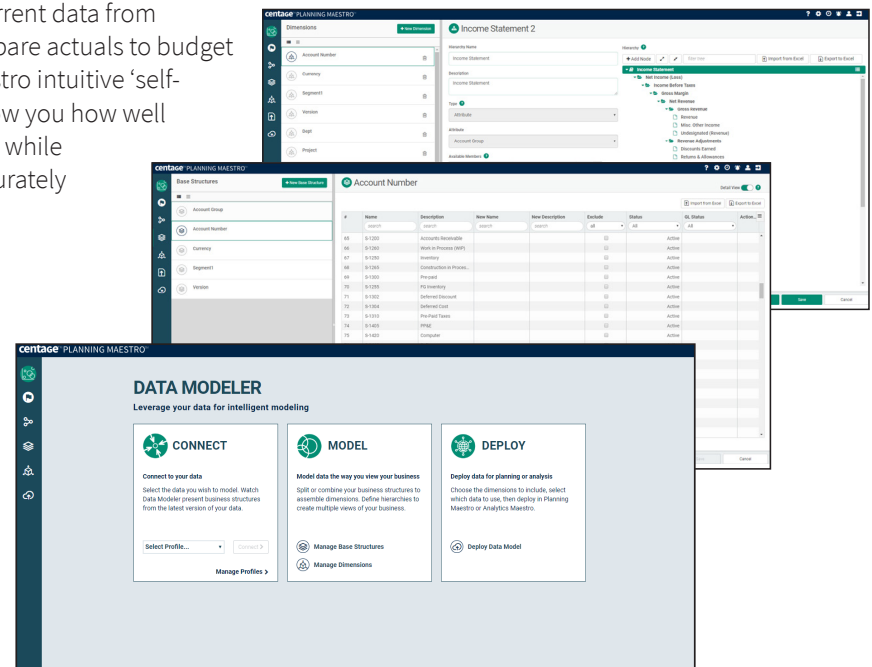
rrent data from
pare actuals to budget
stro intuitive 'self-
w you how well
while
urately

centage PLANNING MAESTRO

Dimensions
+ New Dimension
Account Number
Currency
Segment1
Version
Dept
Project

Income Statement 2
Hierarchy Name
Income Statement
Description
Income Statement
Type
Attribute
Attribute
Account Group
Available Members

Hierarchy
+ Add Node
Filter tree
Import from Excel
Export to Excel
Income Statement
Net Income (Loss)
Income Before Taxes
Gross Margin
Net Revenue
Gross Revenue
Revenue
Misc. Other Income
Undesignated (Revenue)
Revenue Adjustments
Discounts Earned
Returns & Allowances

centage PLANNING MAESTRO

Base Structures
+ New Base Structure
Account Group
Account Number
Currency
Segment1
Version

Account Number
Detail View
Import from Excel
Export to Excel

| # | Name | Description | New Name | New Description | Exclude | Status | GL Status | Active |
|---|---|---|---|---|---|---|---|---|
| | search | search | search | search | all | All | All | |
| 65 | S-1200 | Accounts Receivable | | | | | Active | |
| 66 | S-1250 | Work in Process (WIP) | | | | | Active | |
| 67 | S-1250 | Inventory | | | | | Active | |
| 68 | S-1260 | Construction in Process | | | | | Active | |
| 69 | S-1300 | Pre-paid | | | | | Active | |
| 70 | S-1250 | FG Inventory | | | | | Active | |
| 71 | S-1302 | Deferred Discount | | | | | Active | |
| 72 | S-1304 | Deferred Cost | | | | | Active | |
| 73 | S-1310 | Pre-Paid Taxes | | | | | Active | |
| 74 | S-1400 | PP&E | | | | | Active | |
| 75 | S-1450 | Computer | | | | | Active | |

Save
Cancel
Cancel

centage PLANNING MAESTRO

DATA MODELER
Leverage your data for intelligent modeling

CONNECT
Connect to your data
Select the data you wish to model. Watch Data Modeler present business structures from the latest version of your data.
Select Profile...
Connect
Manage Profiles >

MODEL
Model data the way you view your business
Split or combine your business structures to assemble dimensions. Define hierarchies to create multiple views of your business.
Manage Base Structures
Manage Dimensions

DEPLOY
Deploy data for planning or analysis
Choose the dimensions to include, select which data to use, then deploy in Planning Maestro or Analytics Maestro.
Deploy Data Model